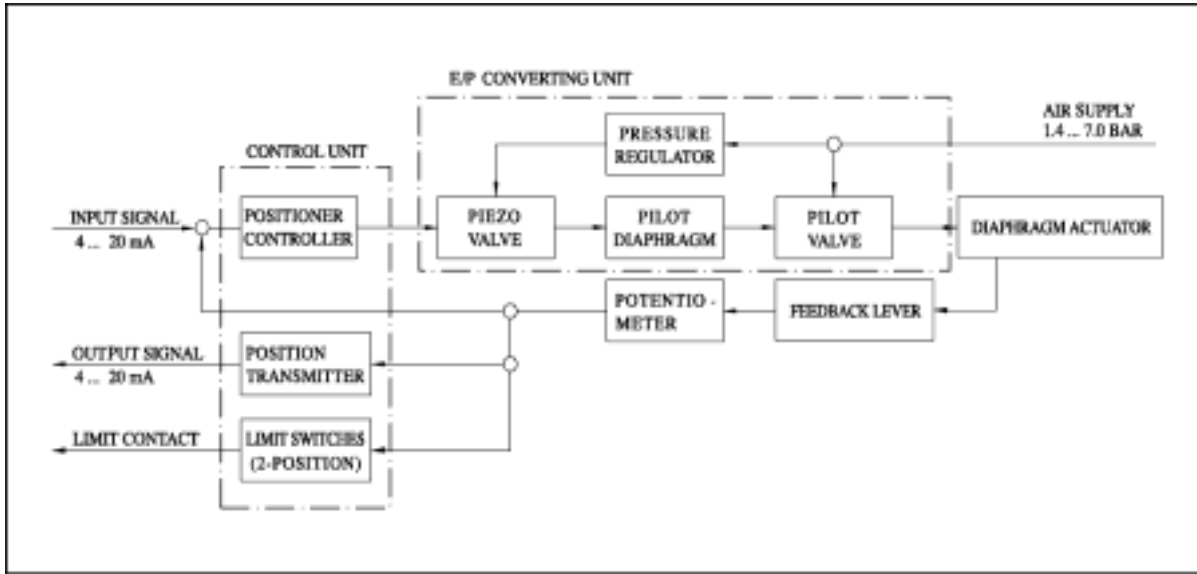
E/P CONVERTING UNIT

AIR SUPPLY
1.4 ... 7.0 BAR

PRESSURE REGULATOR

CONTROL UNIT

INPUT SIGNAL
4 ... 20 mA

POSITIONER CONTROLLER

PIEZO VALVE

PILOT DIAPHRAGM

PILOT VALVE

DIAPHRAGM ACTUATOR

POTENTIO - METER

FEEDBACK LEVER

OUTPUT SIGNAL
4 ... 20 mA

POSITION TRANSMITTER

LIMIT CONTACT

LIMIT SWITCHES (2-POSITION)